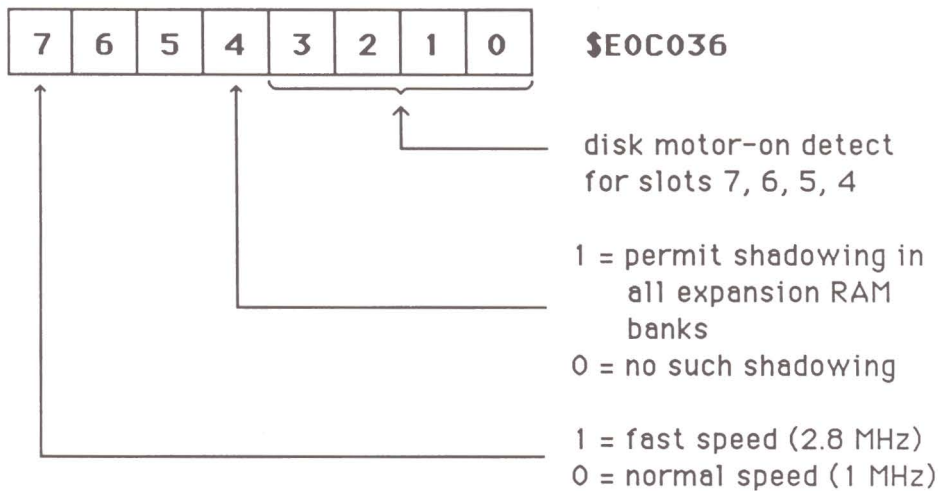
| 7 | 6 | 5 | 4 | 3 | 2 | 1 | 0 |
|---|---|---|---|---|---|---|---|

$E0C036

disk motor-on detect for slots 7, 6, 5, 4

1 = permit shadowing in all expansion RAM banks
0 = no such shadowing

1 = fast speed (2.8 MHz)
0 = normal speed (1 MHz)